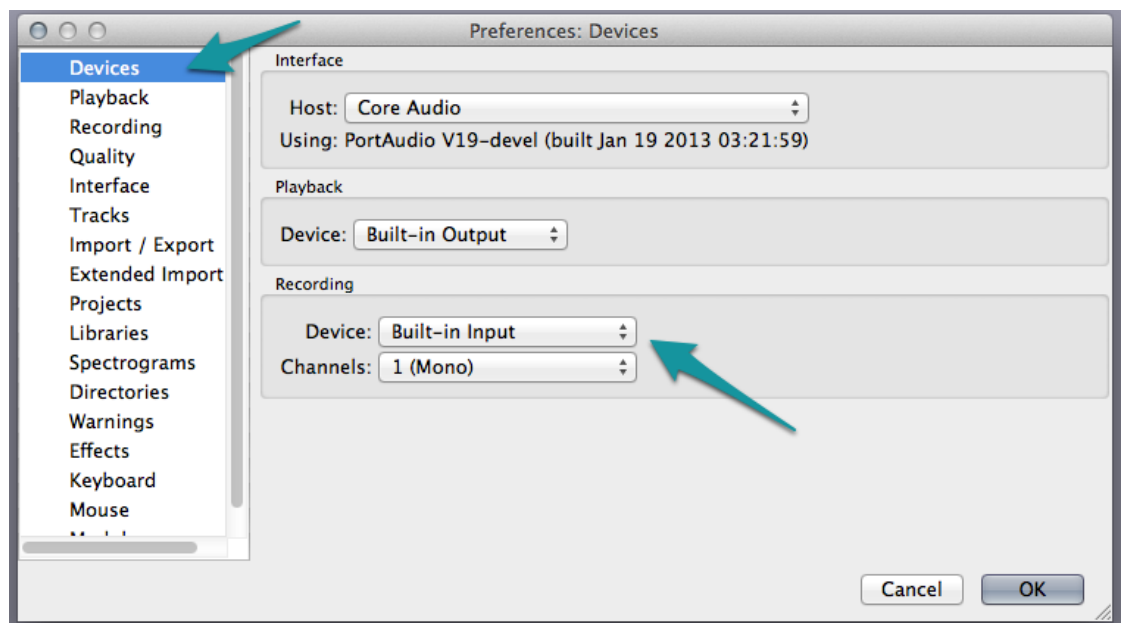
Preferences: Devices

Devices
Playback
Recording
Quality
Interface
Tracks
Import / Export
Extended Import
Projects
Libraries
Spectrograms
Directories
Warnings
Effects
Keyboard
Mouse
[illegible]

Interface

Host: Core Audio

Using: PortAudio V19-devel (built Jan 19 2013 03:21:59)

Playback

Device: Built-in Output

Recording

Device: Built-in Input

Channels: 1 (Mono)

Cancel OK